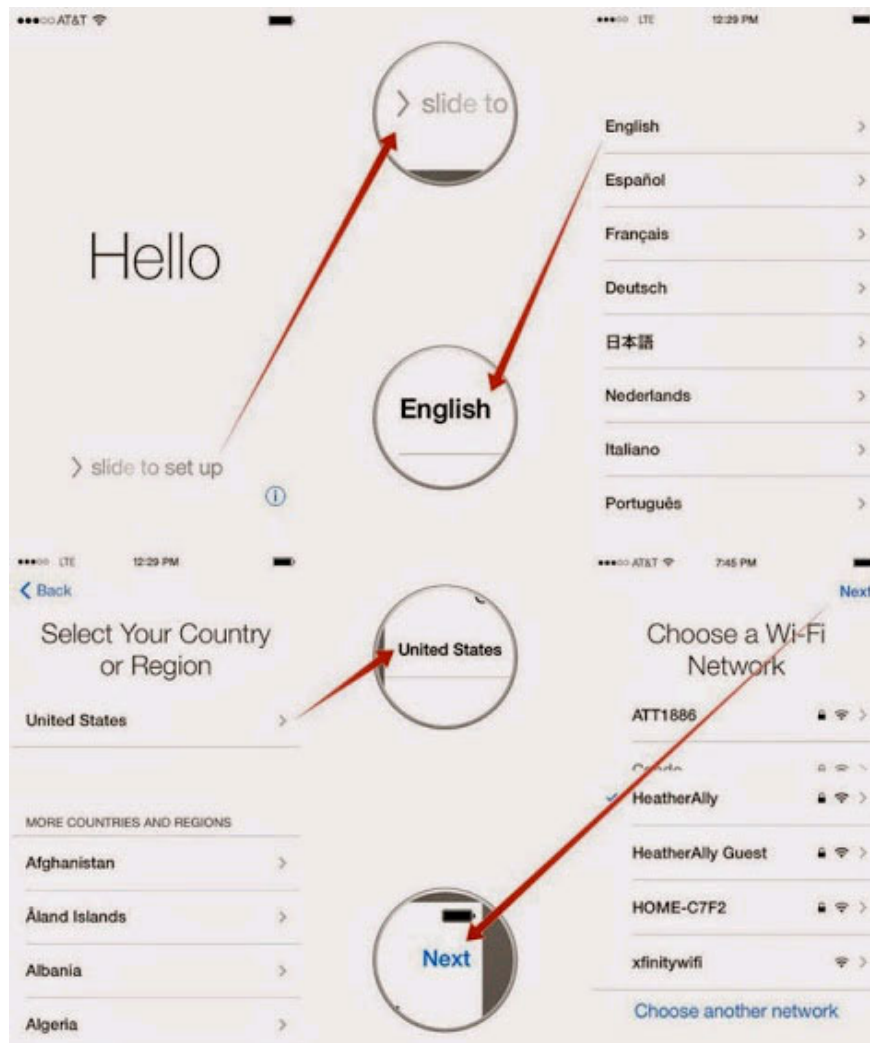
●●●○○ AT&T

Hello

slide to

slide to set up

●●●○○ LTE 12:29 PM

English

Español

Français

Deutsch

日本語

Nederlands

Italiano

Português

English

●●●○○ LTE 12:29 PM

Back

Select Your Country or Region

United States

MORE COUNTRIES AND REGIONS

Afghanistan

Åland Islands

Albania

Algeria

United States

Next

●●●○○ AT&T 7:45 PM

Next

Choose a Wi-Fi Network

ATT1886

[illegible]

HeatherAlly

HeatherAlly Guest

HOME-C7F2

xfinitywifi

Choose another network